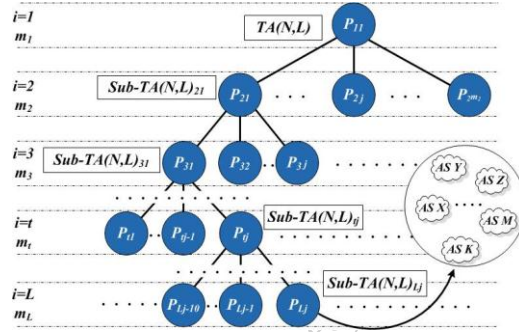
i=1
$m_1$
TA(N,L)
$P_{11}$

i=2
$m_2$
Sub-TA(N,L)$_{21}$
$P_{21}$ . . . $P_{2j}$ . . . $P_{2m_2}$

i=3
$m_3$
Sub-TA(N,L)$_{31}$
$P_{31}$ $P_{32}$ $P_{3j}$ . . . . . . .

AS Y
AS Z
AS X
AS M
AS K

i=t
$m_t$
$P_{t1}$ $P_{tj-1}$ $P_{tj}$
Sub-TA(N,L)$_{tj}$

i=L
$m_L$
. . . . . . $P_{Lj-10}$ $P_{Lj-1}$ $P_{Lj}$
Sub-TA(N,L)$_{Lj}$